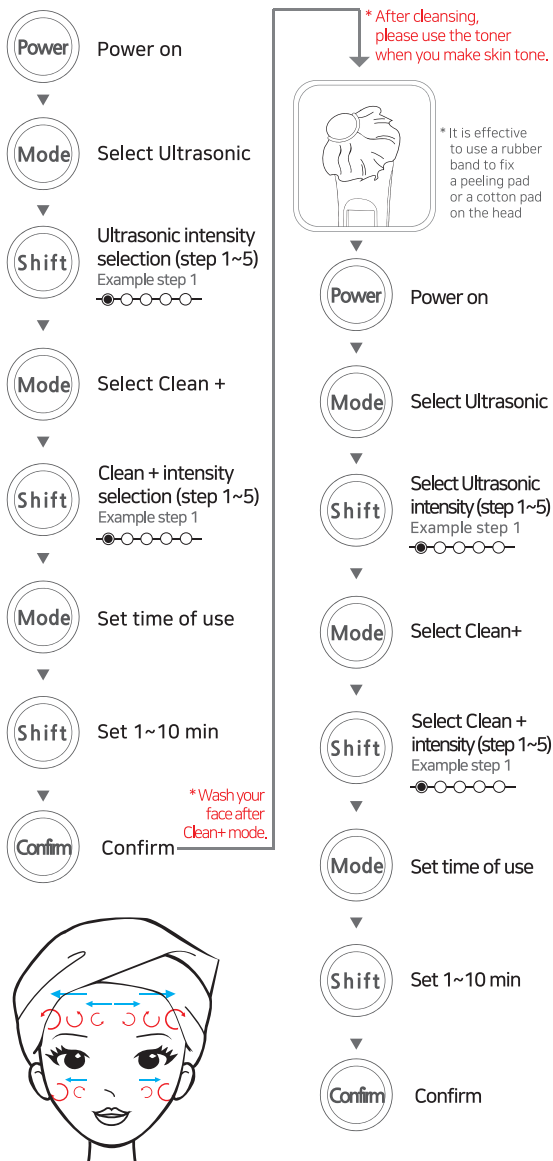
Power
Power on

Mode
Select Ultrasonic

Shift
Ultrasonic intensity selection (step 1~5)
Example step 1

Mode
Select Clean +

Shift
Clean + intensity selection (step 1~5)
Example step 1

Mode
Set time of use

Shift
Set 1~10 min

* Wash your face after Clean+ mode.

Confirm
Confirm

* After cleansing, please use the toner when you make skin tone.

* It is effective to use a rubber band to fix a peeling pad or a cotton pad on the head

Power
Power on

Mode
Select Ultrasonic

Shift
Select Ultrasonic intensity (step 1~5)
Example step 1

Mode
Select Clean+

Shift
Select Clean + intensity (step 1~5)
Example step 1

Mode
Set time of use

Shift
Set 1~10 min

Confirm
Confirm